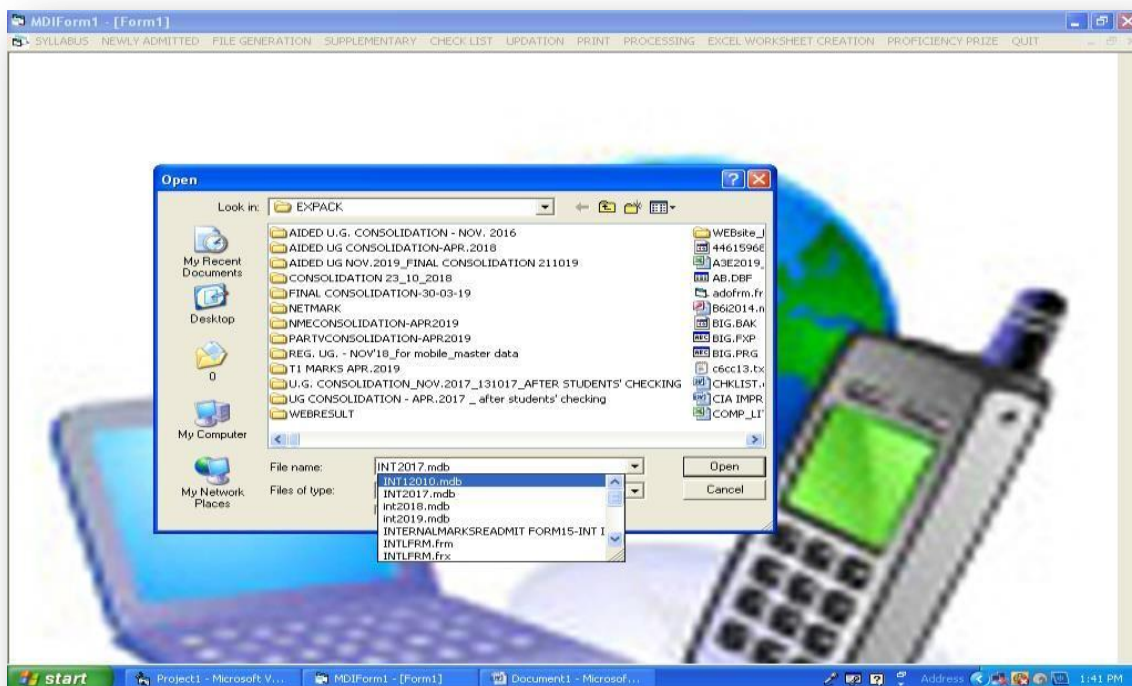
MDIForm1 - [Form1]

SYLLABUS NEWLY ADMITTED FILE GENERATION SUPPLEMENTARY CHECK LIST UPDATION PRINT PROCESSING EXCEL WORKSHEET CREATION PROFICIENCY PRIZE QUIT

Open

Look in: EXPACK

My Recent Documents

Desktop

0

My Computer

My Network Places

AIDED U.G. CONSOLIDATION - NOV. 2016
AIDED UG CONSOLIDATION-APR.2018
AIDED UG NOV.2019_FINAL CONSOLIDATION 211019
CONSOLIDATION 23_10_2018
FINAL CONSOLIDATION-30-03-19
NETMARK
NMECONSOLIDATION-APR2019
PARTVCONSOLIDATION-APR2019
REG. UG. - NOV'18_for mobile_master data
T1 MARKS APR.2019
U.G. CONSOLIDATION_NOV.2017_131017_AFTER STUDENTS' CHECKING
UG CONSOLIDATION - APR.2017 _ after students' checking
WEBRESULT

WEBsite_
44615968
A3E2019_
AB.DBF
adofrm.fr
B6i2014.n
BIG.BAK
BIG.FXP
BIG.PRG
c6cc13.tx
CHKLIST.
CIA IMPR
COMP_LI

File name: INT2017.mdb

Files of type:

INT12010.mdb
INT2017.mdb
int2018.mdb
int2019.mdb
INTERNALMARKSREADMIT FORM15-INT I
INTLFRM.frm
INTLFRM.frx

Open

Cancel

start Project1 - Microsoft V... MDIForm1 - [Form1] Document1 - Microsof... Address 1:41 PM